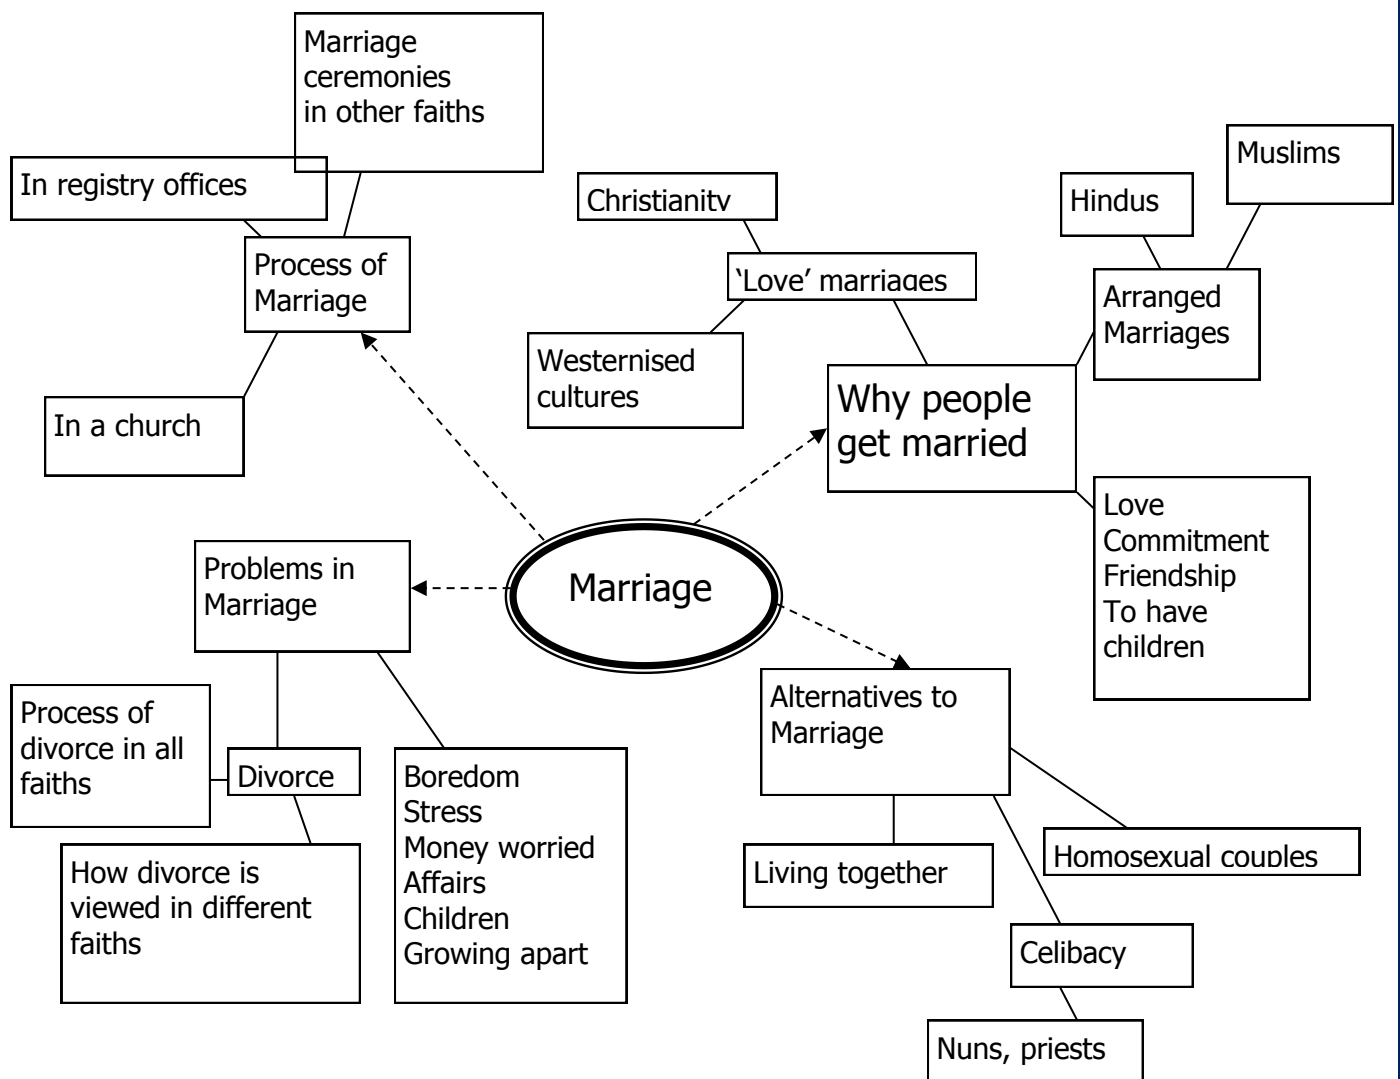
Marriage ceremonies in other faiths

In registry offices

Process of Marriage

In a church

Christianity

'Love' marriages

Westernised cultures

Hindus

Muslims

Arranged Marriages

Why people get married

Love
Commitment
Friendship
To have children

Marriage

Problems in Marriage

Process of divorce in all faiths

Divorce

How divorce is viewed in different faiths

Boredom
Stress
Money worried
Affairs
Children
Growing apart

Alternatives to Marriage

Living together

Homosexual couples

Celibacy

Nuns, priests